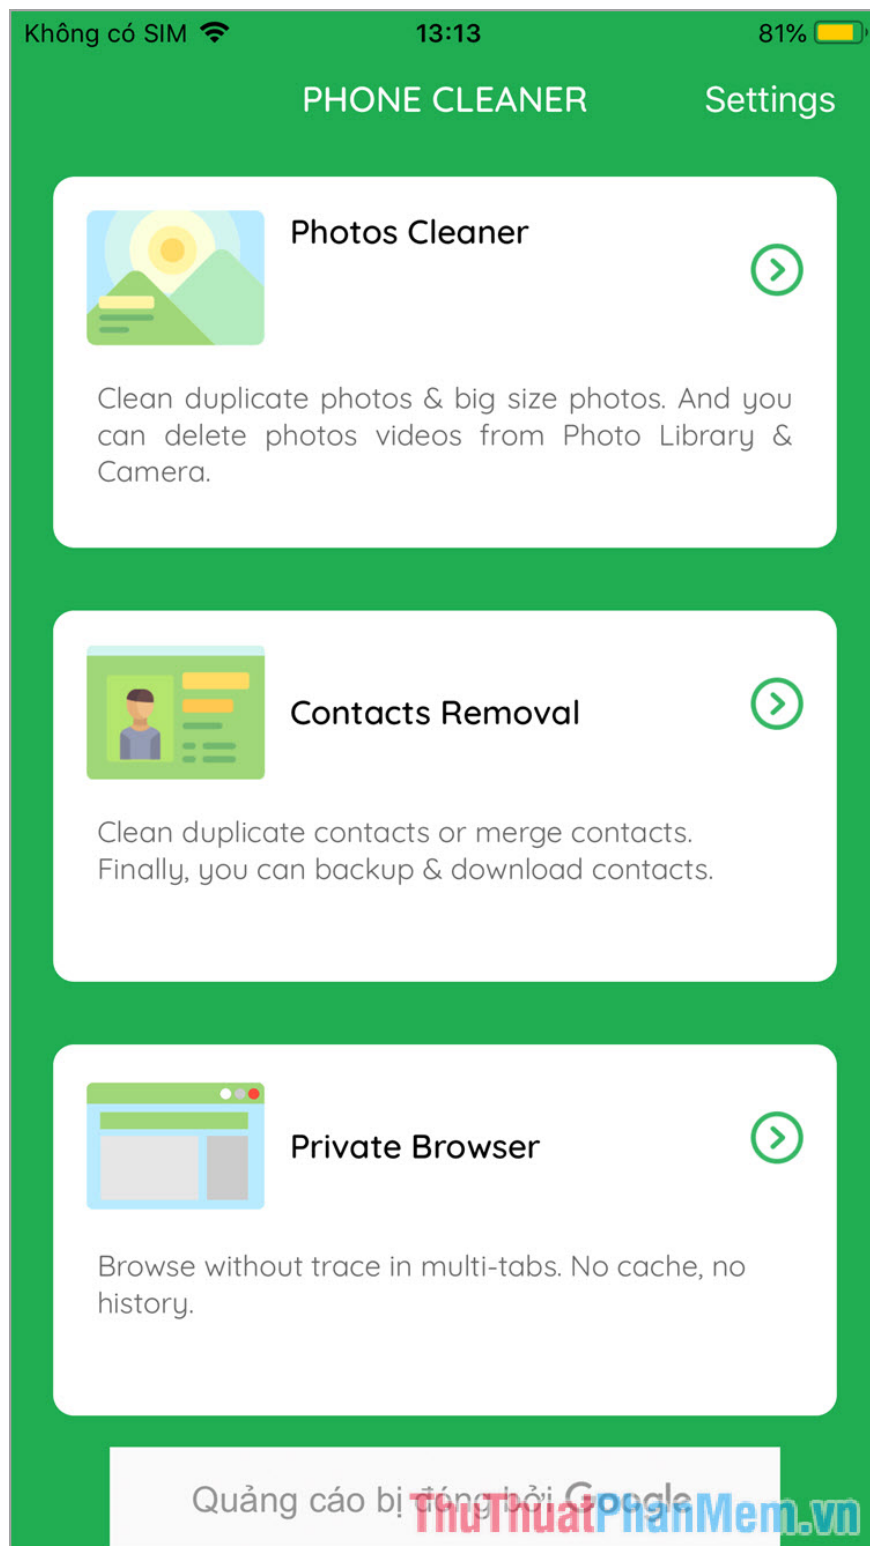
Không có SIM 13:13 81%

PHONE CLEANER Settings

Photos Cleaner

Clean duplicate photos & big size photos. And you can delete photos videos from Photo Library & Camera.

Contacts Removal

Clean duplicate contacts or merge contacts. Finally, you can backup & download contacts.

Private Browser

Browse without trace in multi-tabs. No cache, no history.

Quảng cáo bị đóng bởi Google

ThuThuatPhanMem.vn